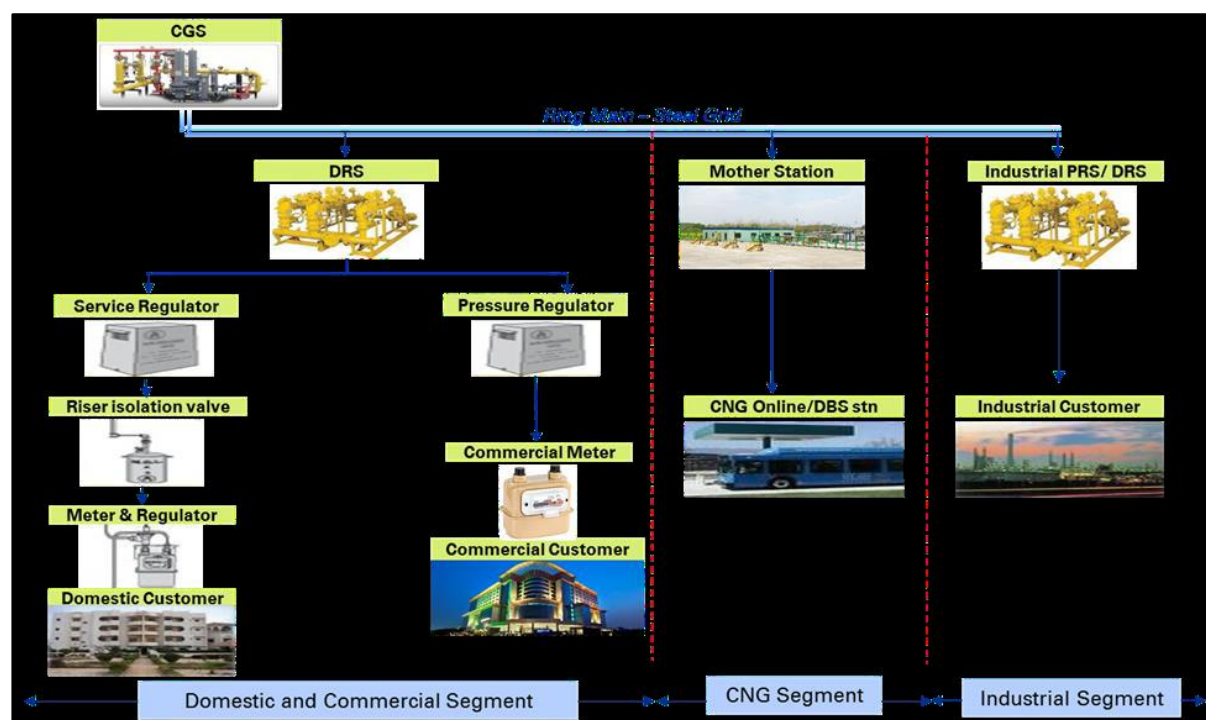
CGS

Ring Main – Steel Grid

DRS

Mother Station

Industrial PRS/ DRS

Service Regulator

Pressure Regulator

Riser isolation valve

CNG Online/DBS stn

Industrial Customer

Commercial Meter

Meter & Regulator

Commercial Customer

Domestic Customer

Domestic and Commercial Segment

CNG Segment

Industrial Segment